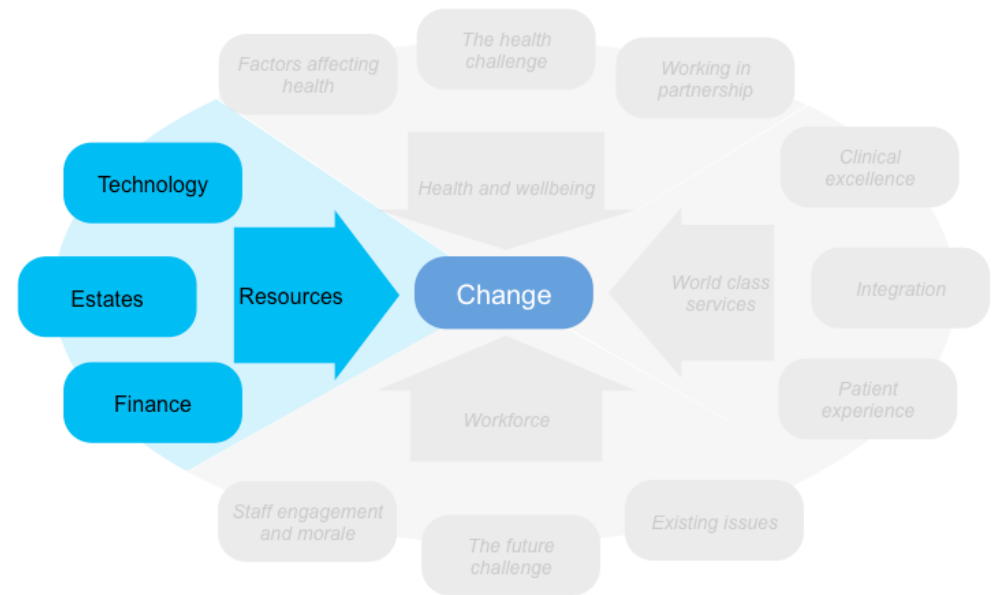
Factors affecting health

The health challenge

Working in partnership

Health and wellbeing

Clinical excellence

Technology

Integration

World class services

Estates

Resources

Change

Patient experience

Finance

Workforce

Staff engagement and morale

Existing issues

The future challenge